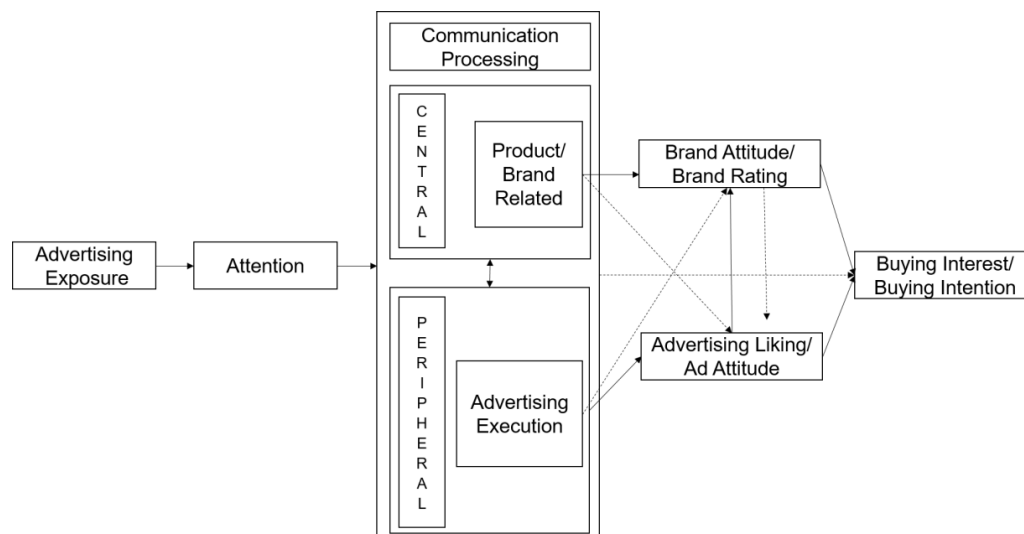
Advertising Exposure

Attention

Communication Processing

C E N T R A L

Product/ Brand Related

P E R I P H E R A L

Advertising Execution

Brand Attitude/ Brand Rating

Advertising Liking/ Ad Attitude

Buying Interest/ Buying Intention